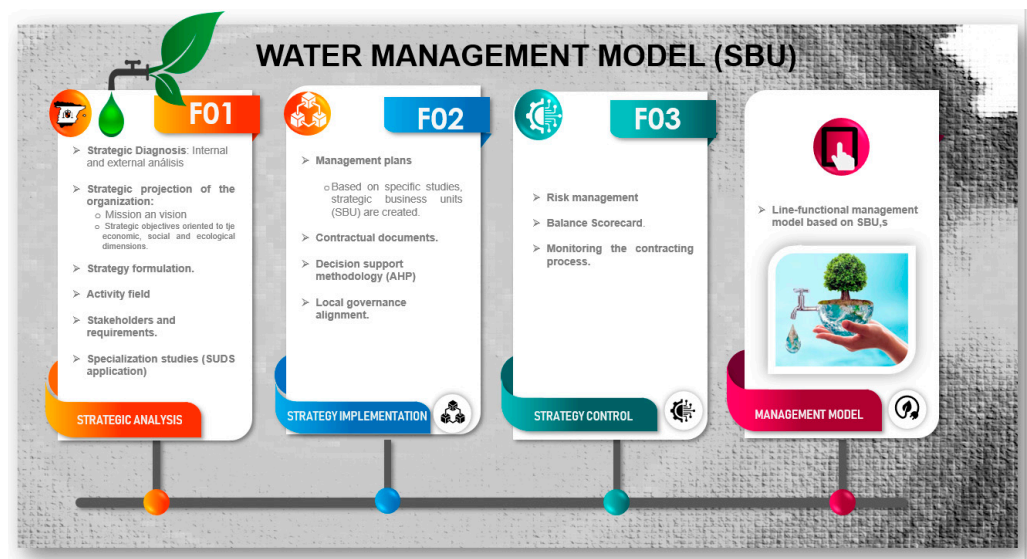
WATER MANAGEMENT MODEL (SBU)

F01

Strategic Diagnosis: Internal and external análisis

Strategic projection of the organization:
Mission an vision
Strategic objectives oriented to tje economic, social and ecological dimensions.

Strategy formulation.

Activity field

Stakeholders and requirements.

Specialization studies (SUDS application)

STRATEGIC ANALYSIS

F02

Management plans

Based on specific studies, strategic business units (SBU) are created.

Contractual documents.

Decision support methodology (AHP)

Local governance alignment.

STRATEGY IMPLEMENTATION

F03

Risk management

Balance Scorecard.

Monitoring the contracting process.

STRATEGY CONTROL

Line-functional management model based on SBU,s

MANAGEMENT MODEL